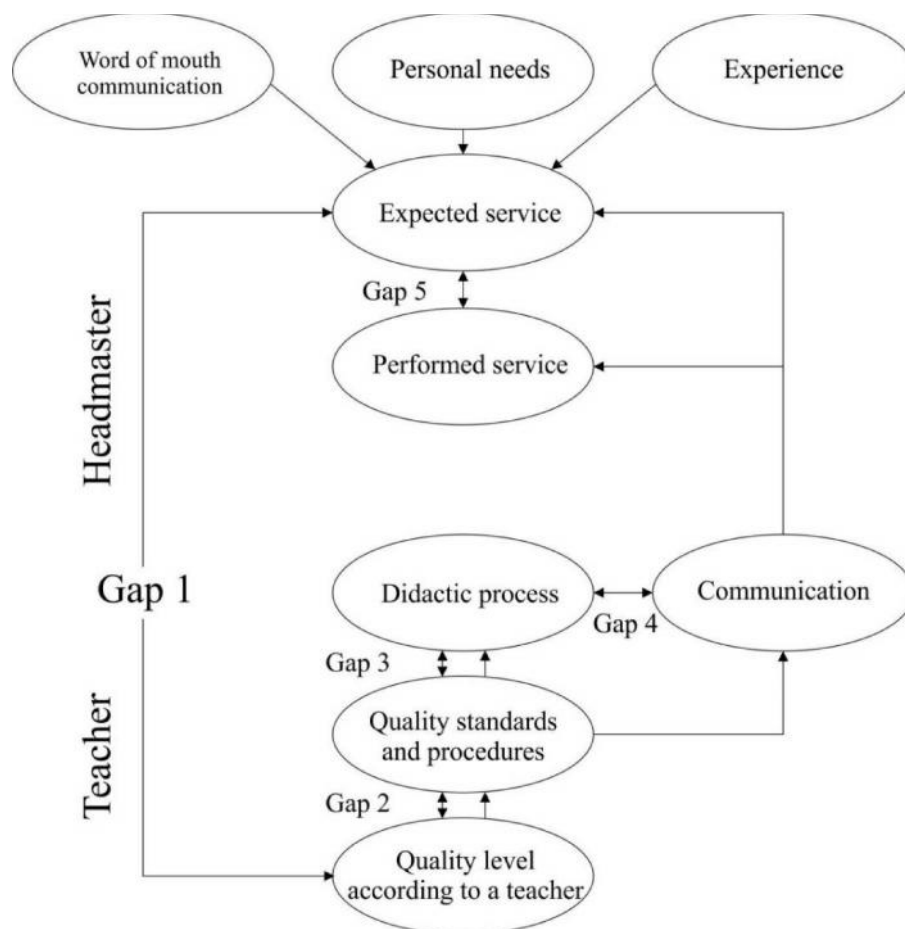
Word of mouth communication

Personal needs

Experience

Expected service

Gap 5

Performed service

Headmaster

Gap 1

Didactic process

Gap 4

Communication

Gap 3

Quality standards and procedures

Teacher

Gap 2

Quality level according to a teacher